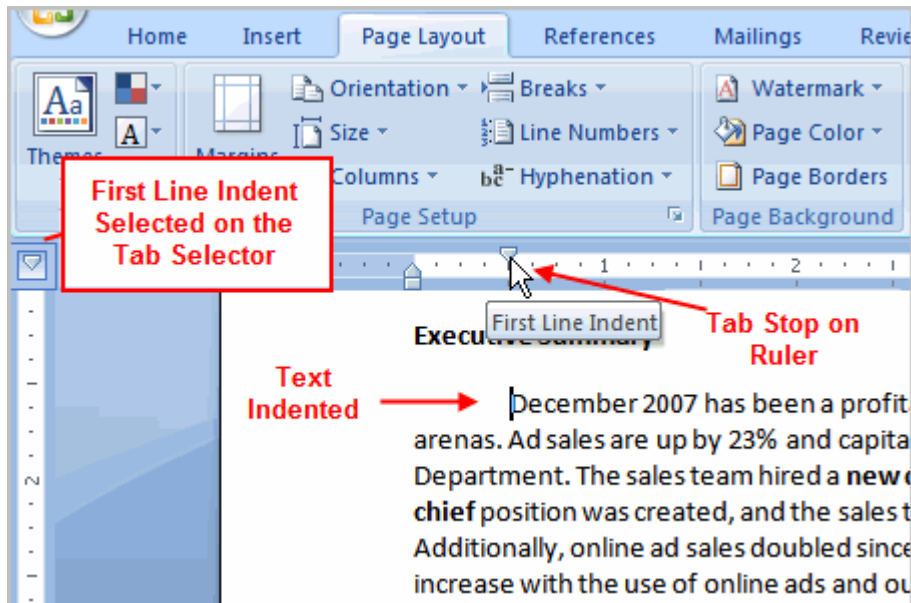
Home Insert Page Layout References Mailings Revie

Themes

Margins

Orientation Breaks Watermark

Size Line Numbers Page Color

Columns Hyphenation Page Borders

Page Setup Page Background

First Line Indent Selected on the Tab Selector

1 2

First Line Indent

Tab Stop on Ruler

Executive Summary

Text Indented

December 2007 has been a profit arenas. Ad sales are up by 23% and capita Department. The sales team hired a **new** **chief** position was created, and the sales t Additionally, online ad sales doubled since increase with the use of online ads and ou